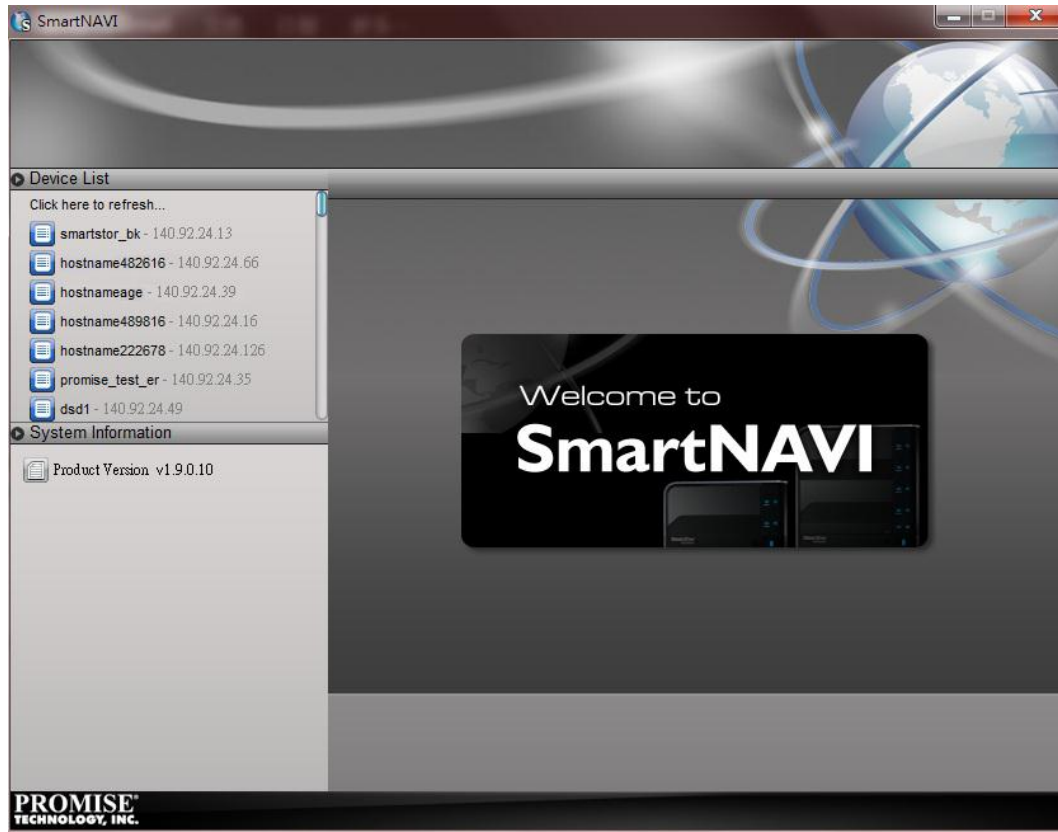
SmartNAVI

Device List

Click here to refresh...

smartstor_bk - 140.92.24.13

hostname482616 - 140.92.24.66

hostnameage - 140.92.24.39

hostname489816 - 140.92.24.16

hostname222678 - 140.92.24.126

promise_test_er - 140.92.24.35

dsd1 - 140.92.24.49

System Information

Product Version v1.9.0.10

Welcome to

SmartNAVI

PROMISE® TECHNOLOGY, INC.